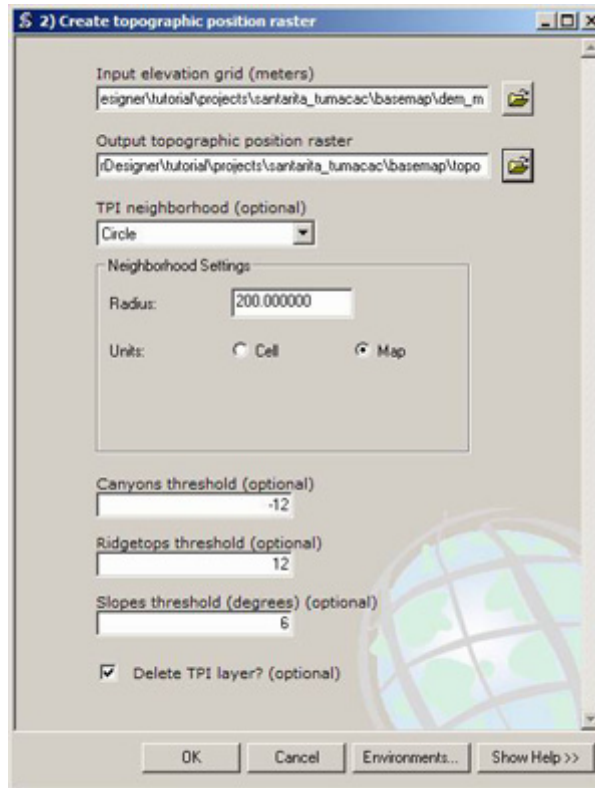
2) Create topographic position raster

Input elevation grid (meters)
esigner\tutorial\projects\santarita_tumacac\basemap\dem_m

Output topographic position raster
rDesigner\tutorial\projects\santarita_tumacac\basemap\topo

TPI neighborhood (optional)
Circle

Neighborhood Settings
Radius: 200.000000
Units: Cell Map

Canyons threshold (optional)
-12

Ridgetops threshold (optional)
12

Slopes threshold (degrees) (optional)
6

Delete TPI layer? (optional)

OK Cancel Environments... Show Help >>